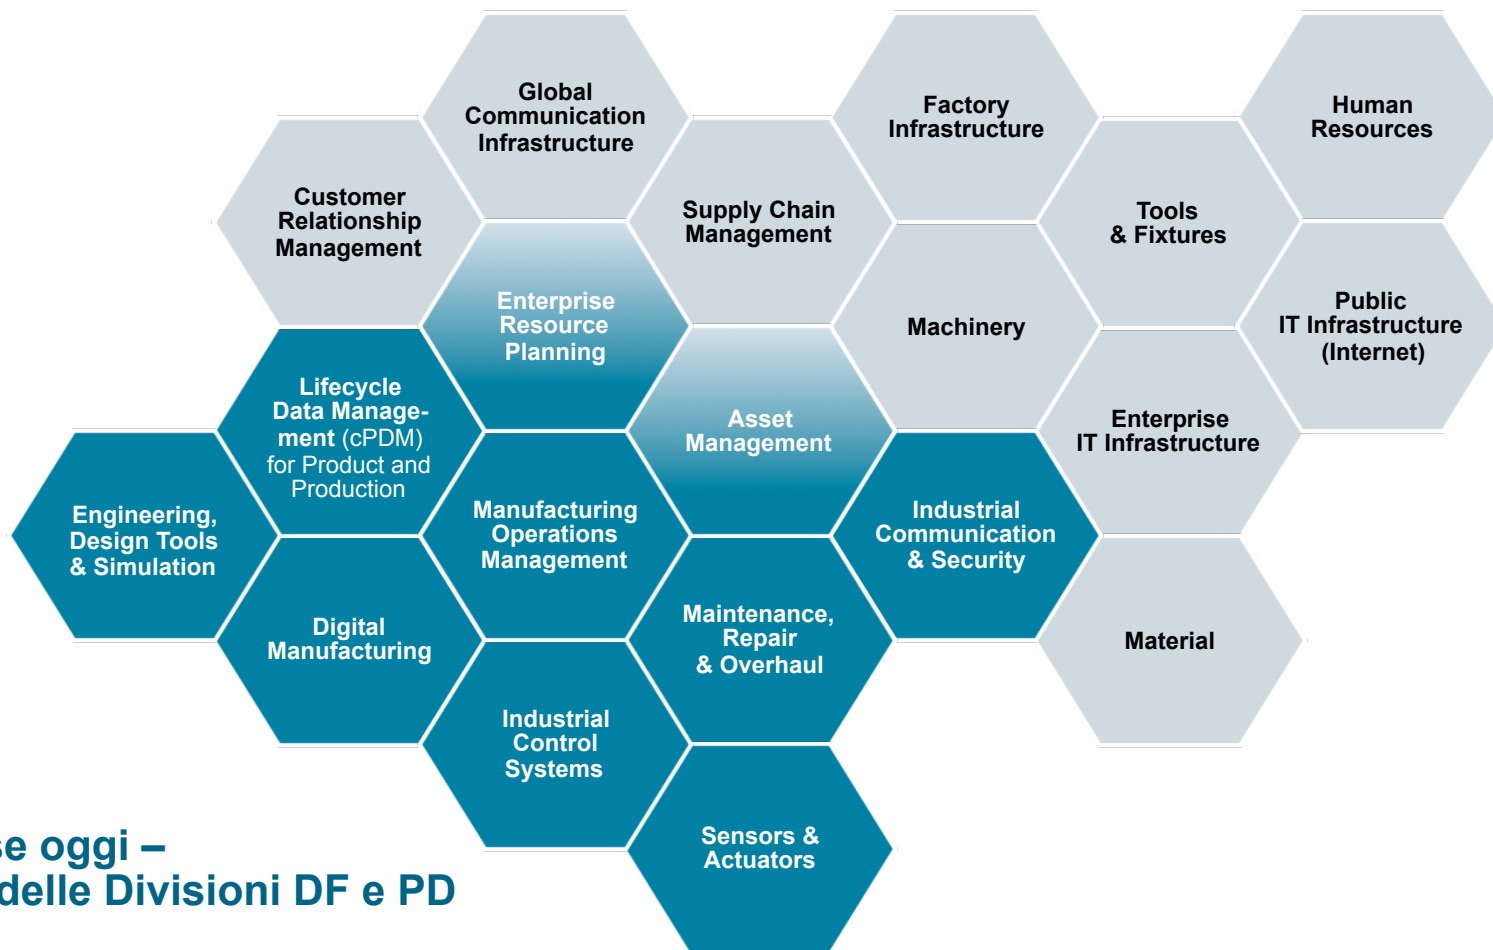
Global Communication Infrastructure

Factory Infrastructure

Human Resources

Customer Relationship Management

Supply Chain Management

Tools & Fixtures

Enterprise Resource Planning

Machinery

Public IT Infrastructure (Internet)

Lifecycle Data Management (cPDM) for Product and Production

Asset Management

Enterprise IT Infrastructure

Engineering, Design Tools & Simulation

Manufacturing Operations Management

Industrial Communication & Security

Digital Manufacturing

Maintenance, Repair & Overhaul

Material

Industrial Control Systems

Sensors & Actuators

se oggi –
delle Divisioni DF e PD